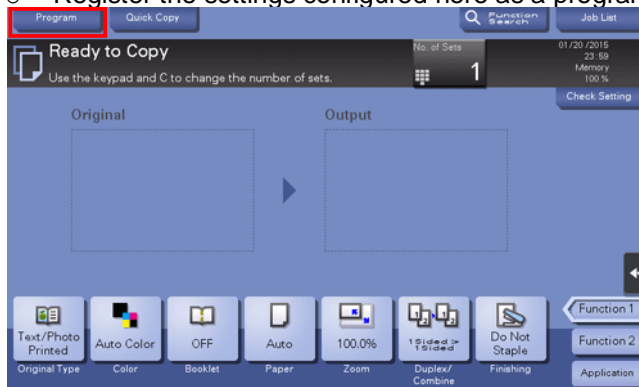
Register the settings configured here as a program

Program
Quick Copy
Function Search
Job List

Ready to Copy
Use the keypad and C to change the number of sets.
No. of Sets
1
01/20/2015
23:59
Memory
100 %
Check Setting

Original
Output

Text/Photo Printed
Original Type
Auto Color
Color
OFF
Booklet
Auto
Paper
100.0%
Zoom
1Sided > 1Sided
Duplex/ Combine
Do Not Staple
Finishing

Function 1
Function 2
Application